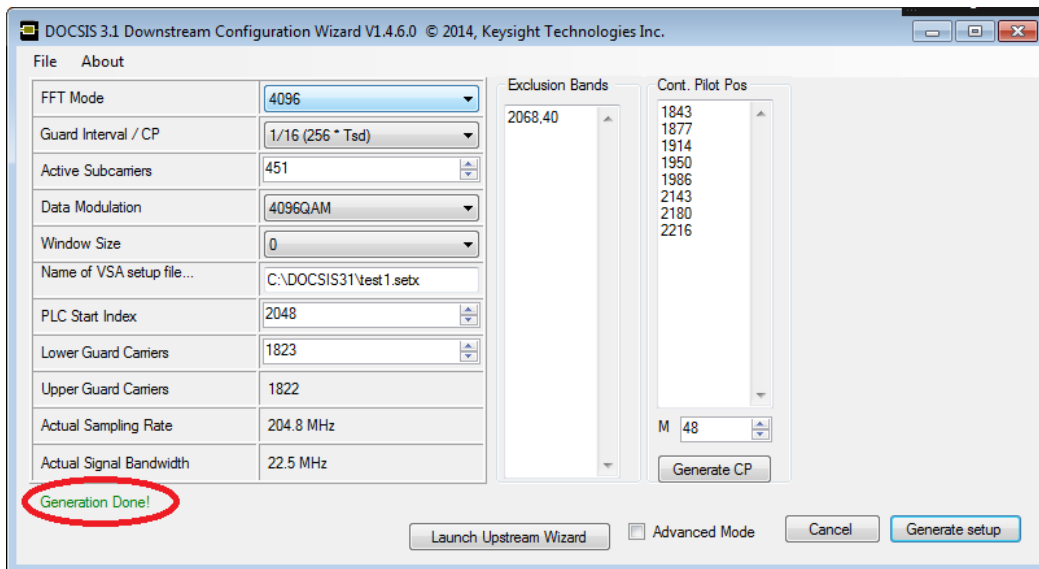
DOCSIS 3.1 Downstream Configuration Wizard V1.4.6.0 © 2014, Keysight Technologies Inc.

File About

| | |
|---|---|
| FFT Mode | 4096 |
| Guard Interval / CP | 1/16 (256 * Tsd) |
| Active Subcarriers | 451 |
| Data Modulation | 4096QAM |
| Window Size | 0 |
| Name of VSA setup file... | C:\DOCSIS31\test1.setx |
| PLC Start Index | 2048 |
| Lower Guard Carriers | 1823 |
| Upper Guard Carriers | 1822 |
| Actual Sampling Rate | 204.8 MHz |
| Actual Signal Bandwidth | 22.5 MHz |

Exclusion Bands
2068,40

Cont. Pilot Pos
1843
1877
1914
1950
1986
2143
2180
2216

M 48

Generate CP

Generation Done!

Launch Upstream Wizard

Advanced Mode

Cancel

Generate setup